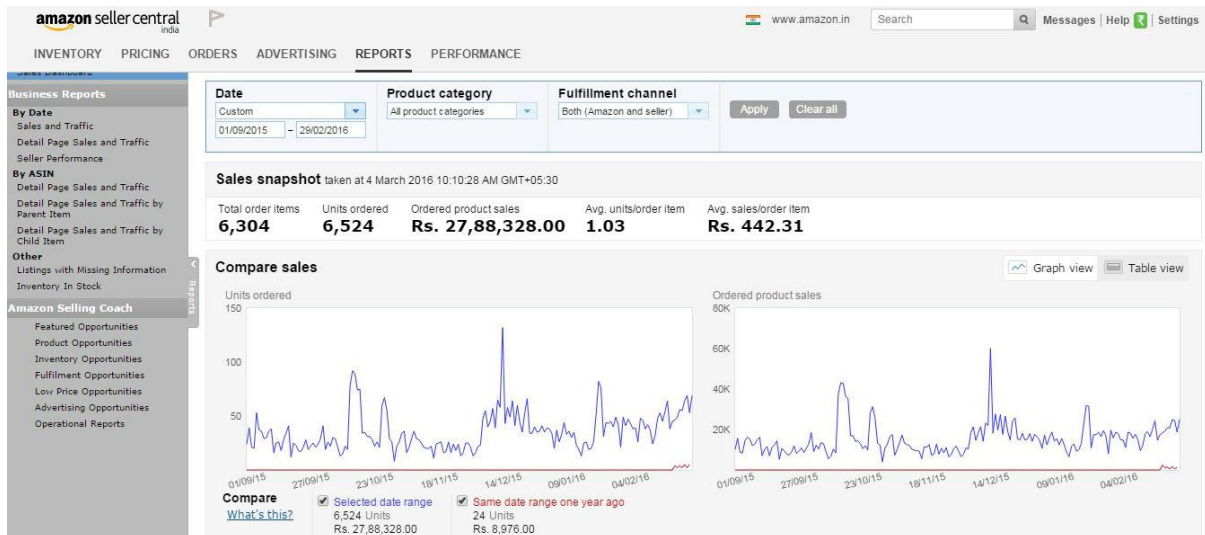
amazon seller central india

www.amazon.in Search Messages | Help | Settings

INVENTORY PRICING ORDERS ADVERTISING REPORTS PERFORMANCE

Sales Dashboard

Business Reports

By Date
Sales and Traffic
Detail Page Sales and Traffic
Seller Performance

By ASIN
Detail Page Sales and Traffic
Detail Page Sales and Traffic by Parent Item
Detail Page Sales and Traffic by Child Item

Other
Listings with Missing Information
Inventory In Stock

Amazon Selling Coach
Featured Opportunities
Product Opportunities
Inventory Opportunities
Fulfilment Opportunities
Low Price Opportunities
Advertising Opportunities
Operational Reports

Reports

Date
Custom
01/09/2015 – 29/02/2016

Product category
All product categories

Fulfillment channel
Both (Amazon and seller)

Apply Clear all

Sales snapshot taken at 4 March 2016 10:10:28 AM GMT+05:30

| Total order items | Units ordered | Ordered product sales | Avg. units/order item | Avg. sales/order item |
|---|---|---|---|---|
| 6,304 | 6,524 | Rs. 27,88,328.00 | 1.03 | Rs. 442.31 |

Compare sales

Graph view Table view

Units ordered
150
100
50
01/09/15 27/09/15 23/10/15 18/11/15 14/12/15 09/01/16 04/02/16

Ordered product sales
80K
60K
40K
20K
01/09/15 27/09/15 23/10/15 18/11/15 14/12/15 09/01/16 04/02/16

Compare
What's this?

Selected date range
6,524 Units
Rs. 27,88,328.00

Same date range one year ago
24 Units
Rs. 8,976.00